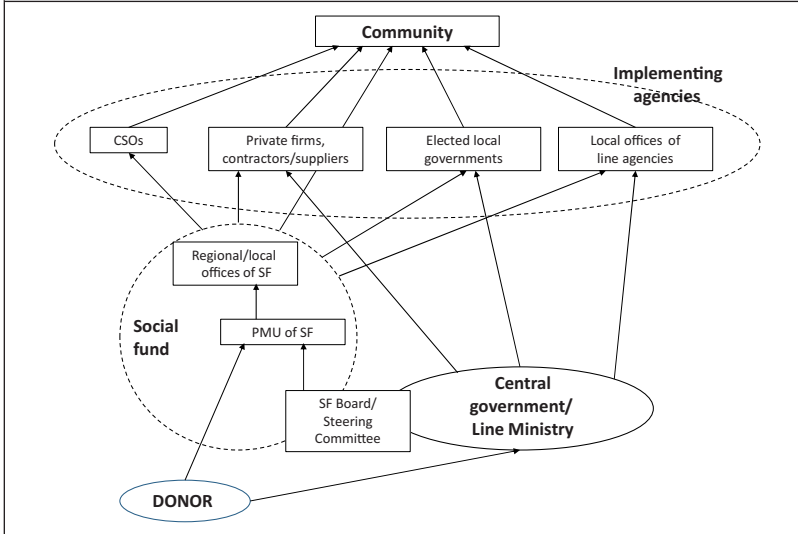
Community

Implementing agencies

CSOs

Private firms, contractors/suppliers

Elected local governments

Local offices of line agencies

Regional/local offices of SF

Social fund

PMU of SF

SF Board/ Steering Committee

Central government/ Line Ministry

DONOR